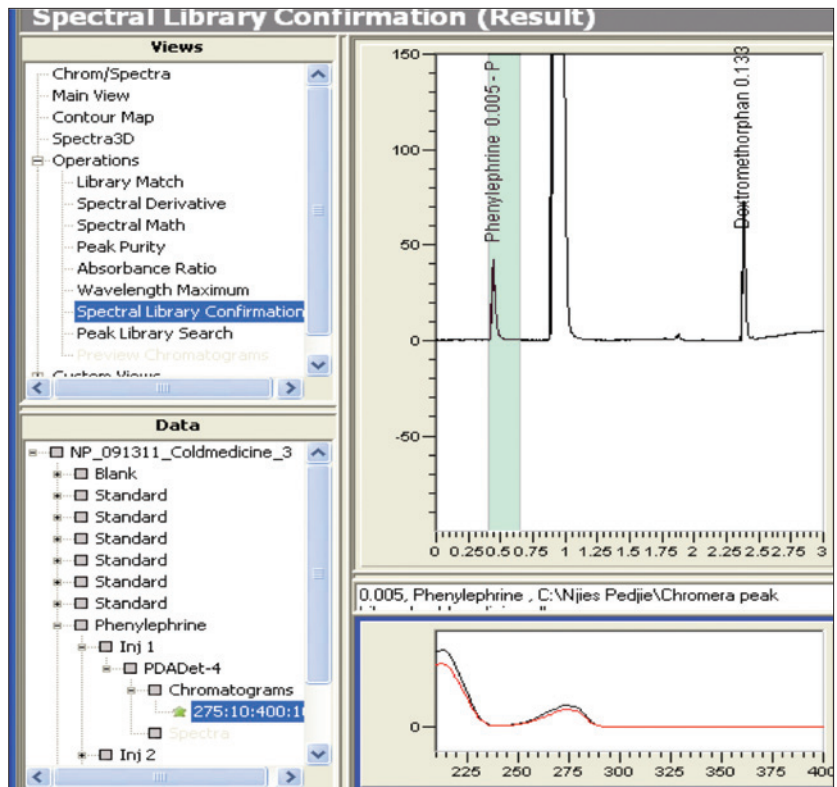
Spectral Library Confirmation (Result)

Views

Chrom/Spectra
Main View
Contour Map
Spectra3D
Operations
Library Match
Spectral Derivative
Spectral Math
Peak Purity
Absorbance Ratio
Wavelength Maximum
Spectral Library Confirmation
Peak Library Search
Preview Chromatograms
Custom Views

Data

NP_091311_Coldmedicine_3
Blank
Standard
Standard
Standard
Standard
Standard
Standard
Phenylephrine
Inj 1
PDADet-4
Chromatograms
275:10:400:1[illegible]
Spectra
Inj 2

Phenylephrine 0.005 - P
Dextromethorphan 0.133

150
100
50
0
-50

0 0.25 0.5 0.75 1 1.25 1.5 1.75 2 2.25 2.5 2.75 3

0.005, Phenylephrine , C:\Njies Pedjie\Chromera peak

0

225 250 275 300 325 350 375 400